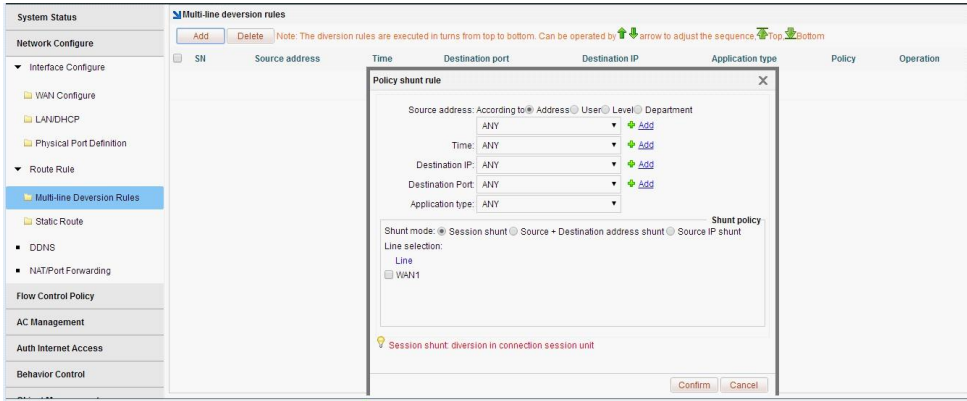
System Status

Network Configure

Interface Configure

WAN Configure

LAN/DHCP

Physical Port Definition

Route Rule

Multi-line Deversion Rules

Static Route

DDNS

NAT/Port Forwarding

Flow Control Policy

AC Management

Auth Internet Access

Behavior Control

Multi-line deversion rules

Add Delete Note: The diversion rules are executed in turns from top to bottom. Can be operated by arrow to adjust the sequence, Top, Bottom

| SN | Source address | Time | Destination port | Destination IP | Application type | Policy | Operation |
|---|---|---|---|---|---|---|---|

Policy shunt rule

Source address: According to Address User Level Department

ANY Add

Time: ANY Add

Destination IP: ANY Add

Destination Port: ANY Add

Application type: ANY

Shunt policy

Shunt mode: Session shunt Source + Destination address shunt Source IP shunt

Line selection:

Line

WAN1

Session shunt: diversion in connection session unit

Confirm Cancel